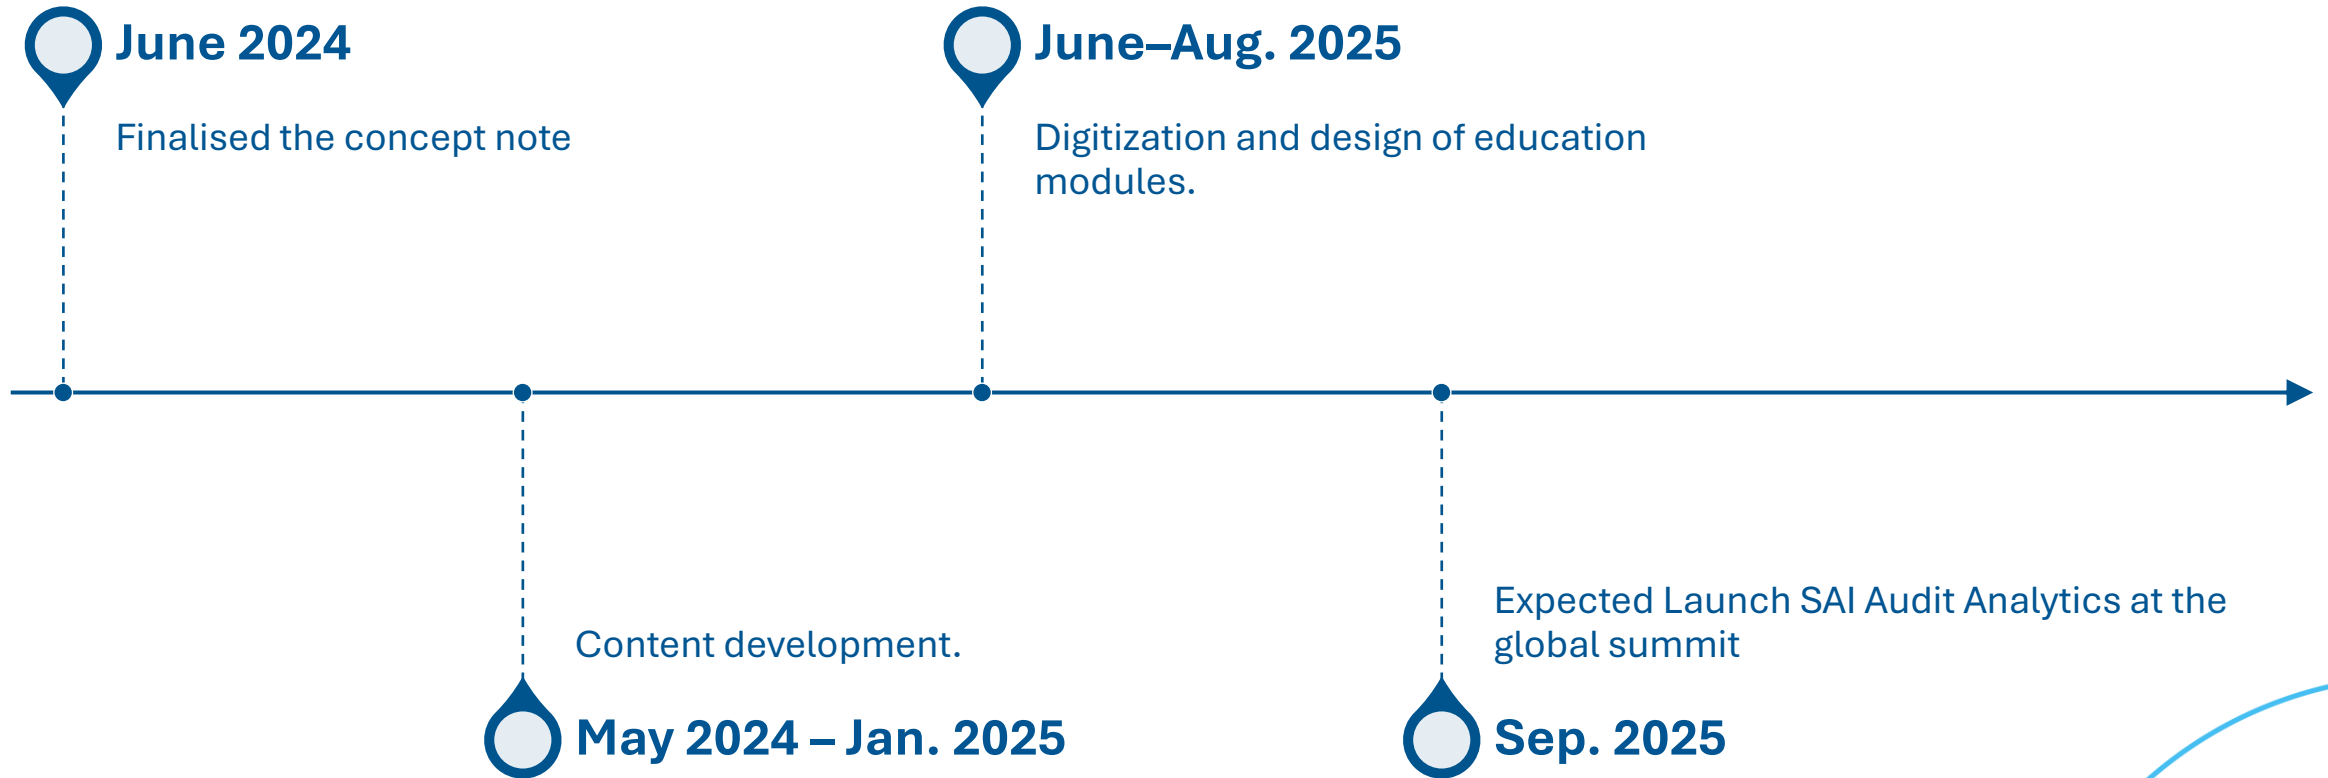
June 2024

Finalised the concept note

May 2024 – Jan. 2025

Content development.

June–Aug. 2025

Digitization and design of education modules.

Sep. 2025

Expected Launch SAI Audit Analytics at the global summit